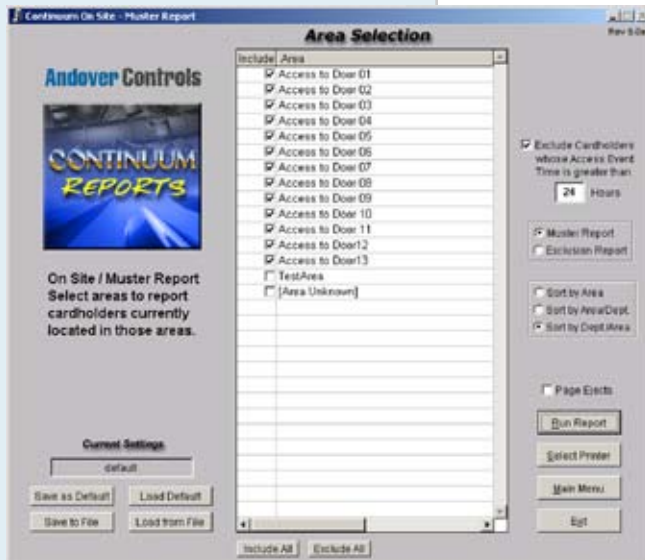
Continuum On Site - Muster Report

Rev 5.0

Area Selection

Andover Controls

CONTINUUM REPORTS

On Site / Muster Report Select areas to report cardholders currently located in those areas.

| Include | Area |
|---|---|
| ☑ | Access to Door 01 |
| ☑ | Access to Door 02 |
| ☑ | Access to Door 03 |
| ☑ | Access to Door 04 |
| ☑ | Access to Door 05 |
| ☑ | Access to Door 06 |
| ☑ | Access to Door 07 |
| ☑ | Access to Door 08 |
| ☑ | Access to Door 09 |
| ☑ | Access to Door 10 |
| ☑ | Access to Door 11 |
| ☑ | Access to Door12 |
| ☑ | Access to Door13 |
| ☐ | TestArea |
| ☐ | [Area Unknown] |

Include All

Exclude All

Exclude Cardholders whose Access Event Time is greater than

24 Hours

Muster Report

Exclusion Report

Sort by Area

Sort by Area/Dept.

Sort by Dept/Area

Page Ejects

Run Report

Select Printer

Main Menu

Exit

Current Settings

default

Save as Default

Load Default

Save to File

Load from File